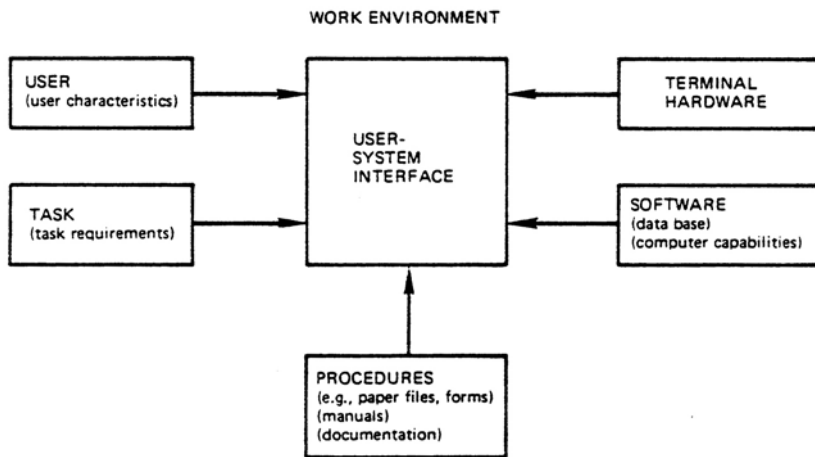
WORK ENVIRONMENT

USER
(user characteristics)

TASK
(task requirements)

USER-
SYSTEM
INTERFACE

TERMINAL
HARDWARE

SOFTWARE
(data base)
(computer capabilities)

PROCEDURES
(e.g., paper files, forms)
(manuals)
(documentation)